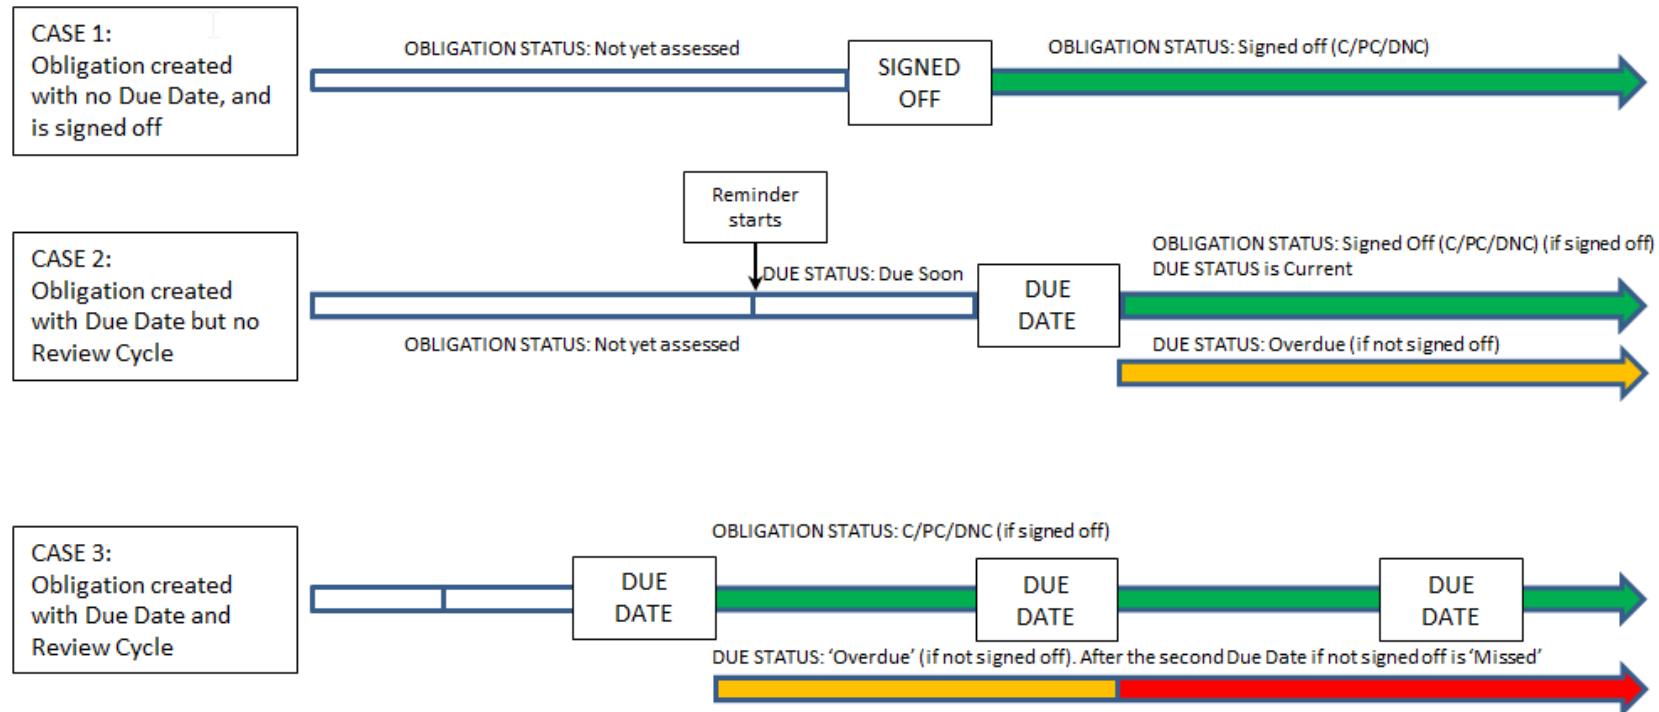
CASE 1:
Obligation created with no Due Date, and is signed off

OBLIGATION STATUS: Not yet assessed

SIGNED OFF

OBLIGATION STATUS: Signed off (C/PC/DNC)

Reminder starts

CASE 2:
Obligation created with Due Date but no Review Cycle

DUE STATUS: Due Soon

DUE DATE

OBLIGATION STATUS: Signed Off (C/PC/DNC) (if signed off)
DUE STATUS is Current

OBLIGATION STATUS: Not yet assessed

DUE STATUS: Overdue (if not signed off)

CASE 3:
Obligation created with Due Date and Review Cycle

OBLIGATION STATUS: C/PC/DNC (if signed off)

DUE DATE

DUE DATE

DUE DATE

DUE STATUS: 'Overdue' (if not signed off). After the second Due Date if not signed off is 'Missed'